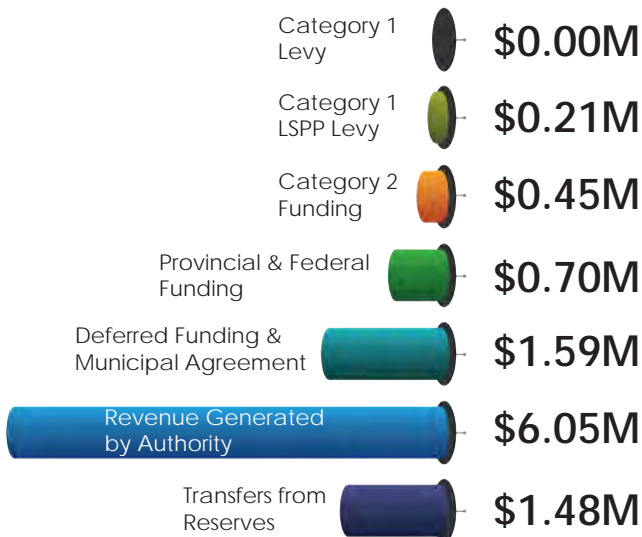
Category 1 Levy $0.00M

Category 1 LSPP Levy $0.21M

Category 2 Funding $0.45M

Provincial & Federal Funding $0.70M

Deferred Funding & Municipal Agreement $1.59M

Revenue Generated by Authority $6.05M

Transfers from Reserves $1.48M